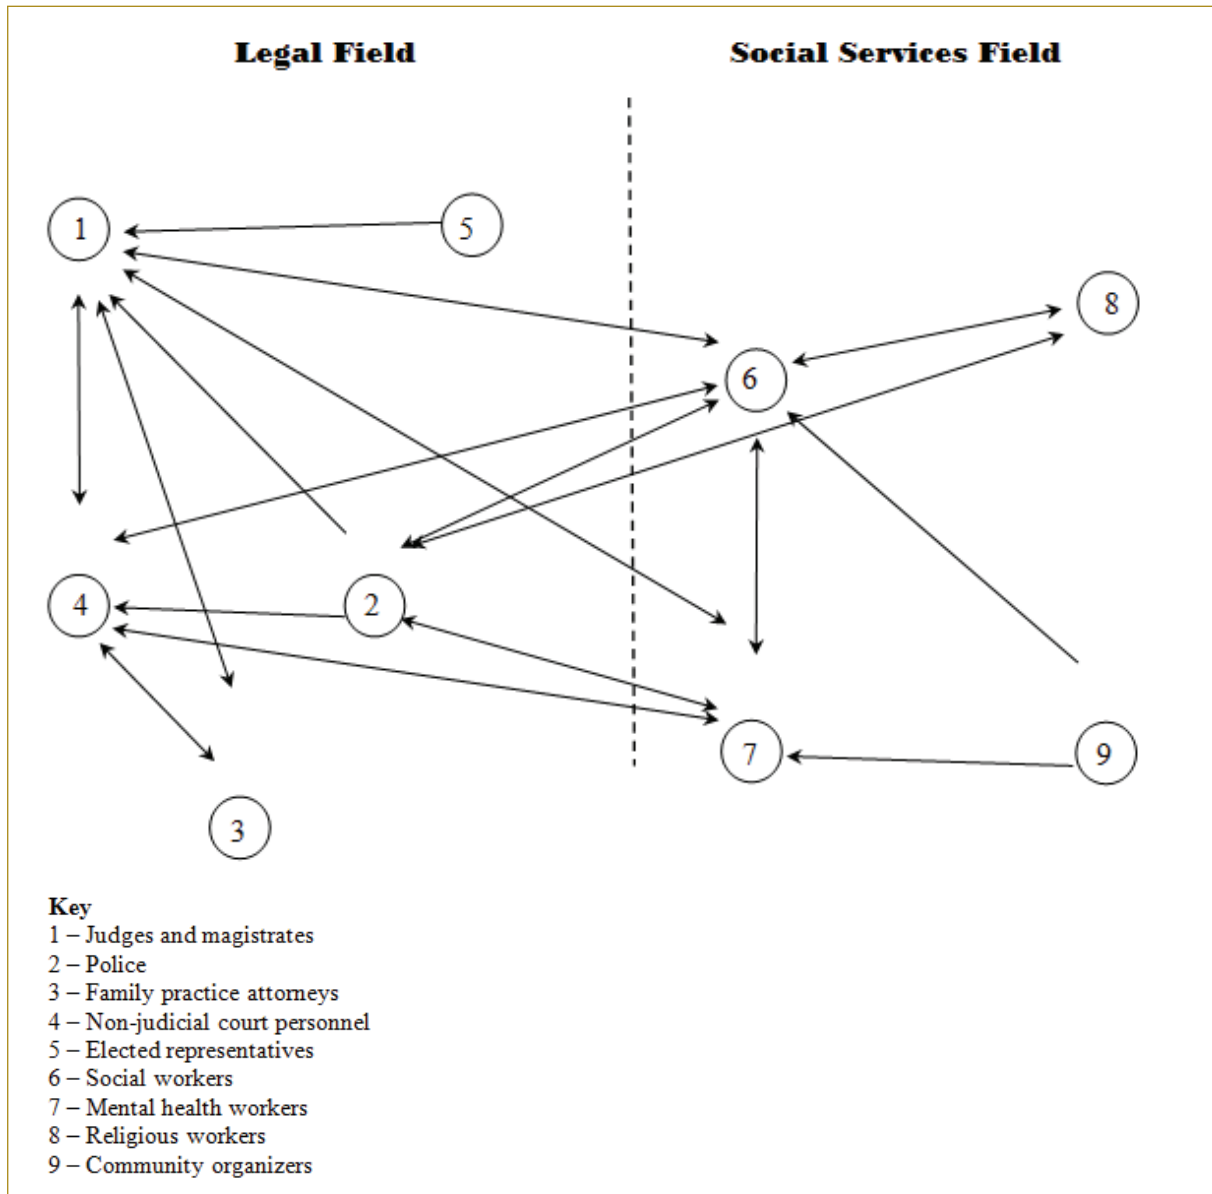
Legal Field

Social Services Field

1
5
8
6
4
2
7
9
3

Key
1 – Judges and magistrates
2 – Police
3 – Family practice attorneys
4 – Non-judicial court personnel
5 – Elected representatives
6 – Social workers
7 – Mental health workers
8 – Religious workers
9 – Community organizers